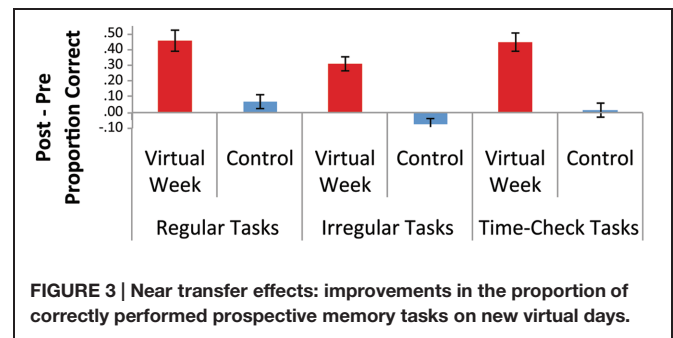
Post - Pre
Proportion Correct

.50
.40
.30
.20
.10
.00
-.10

Virtual Week
Control
Virtual Week
Control
Virtual Week
Control

Regular Tasks
Irregular Tasks
Time-Check Tasks

FIGURE 3 | Near transfer effects: improvements in the proportion of correctly performed prospective memory tasks on new virtual days.